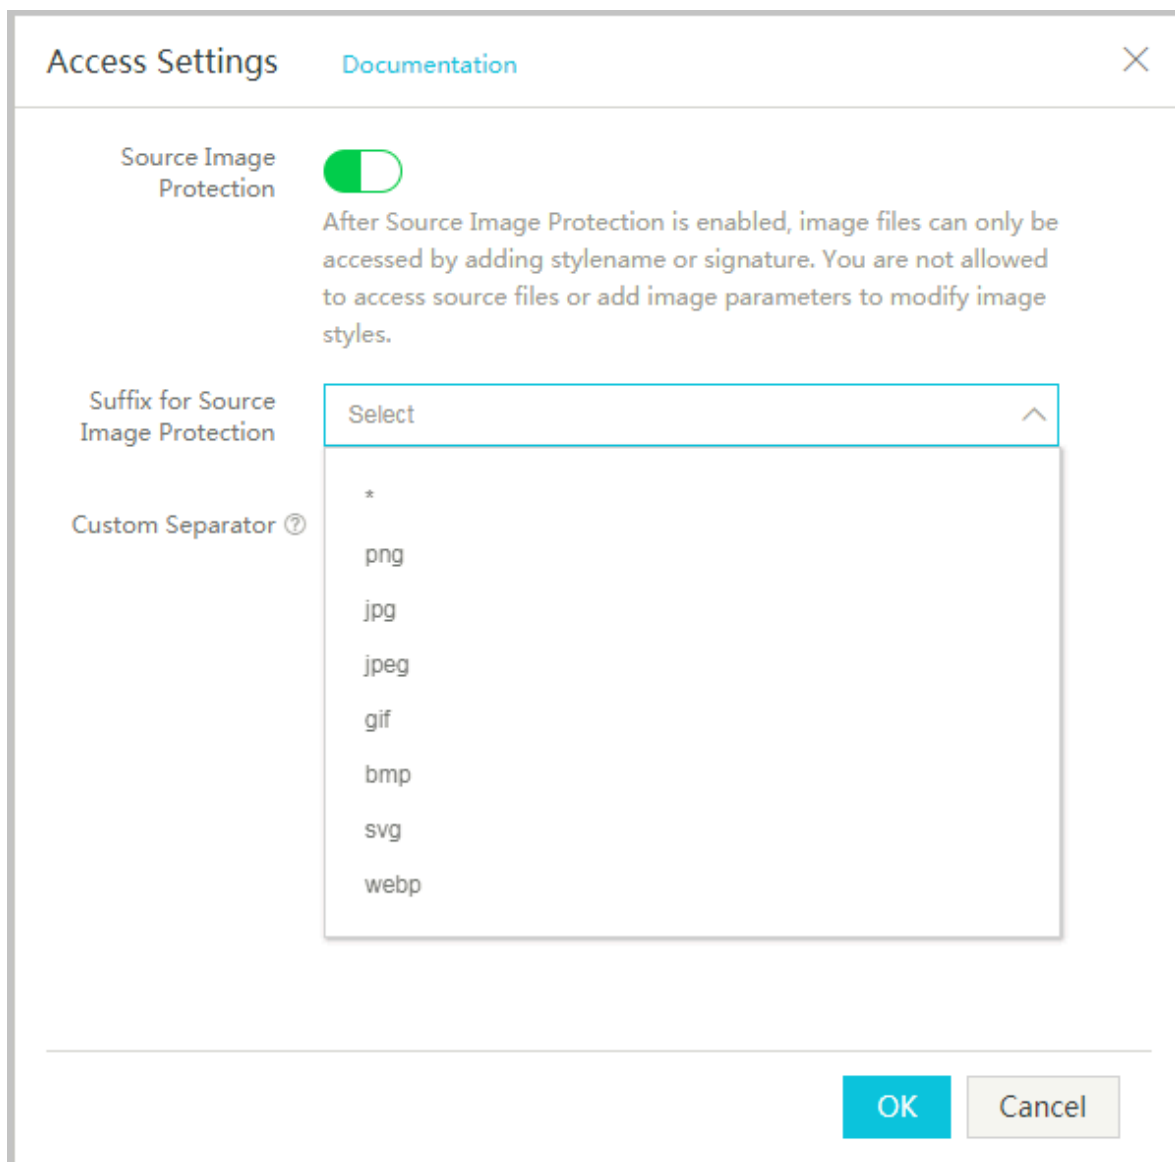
Access Settings Documentation

Source Image Protection

After Source Image Protection is enabled, image files can only be accessed by adding stylename or signature. You are not allowed to access source files or add image parameters to modify image styles.

Suffix for Source Image Protection

Select

Custom Separator

*

png

jpg

jpeg

gif

bmp

svg

webp

OK

Cancel